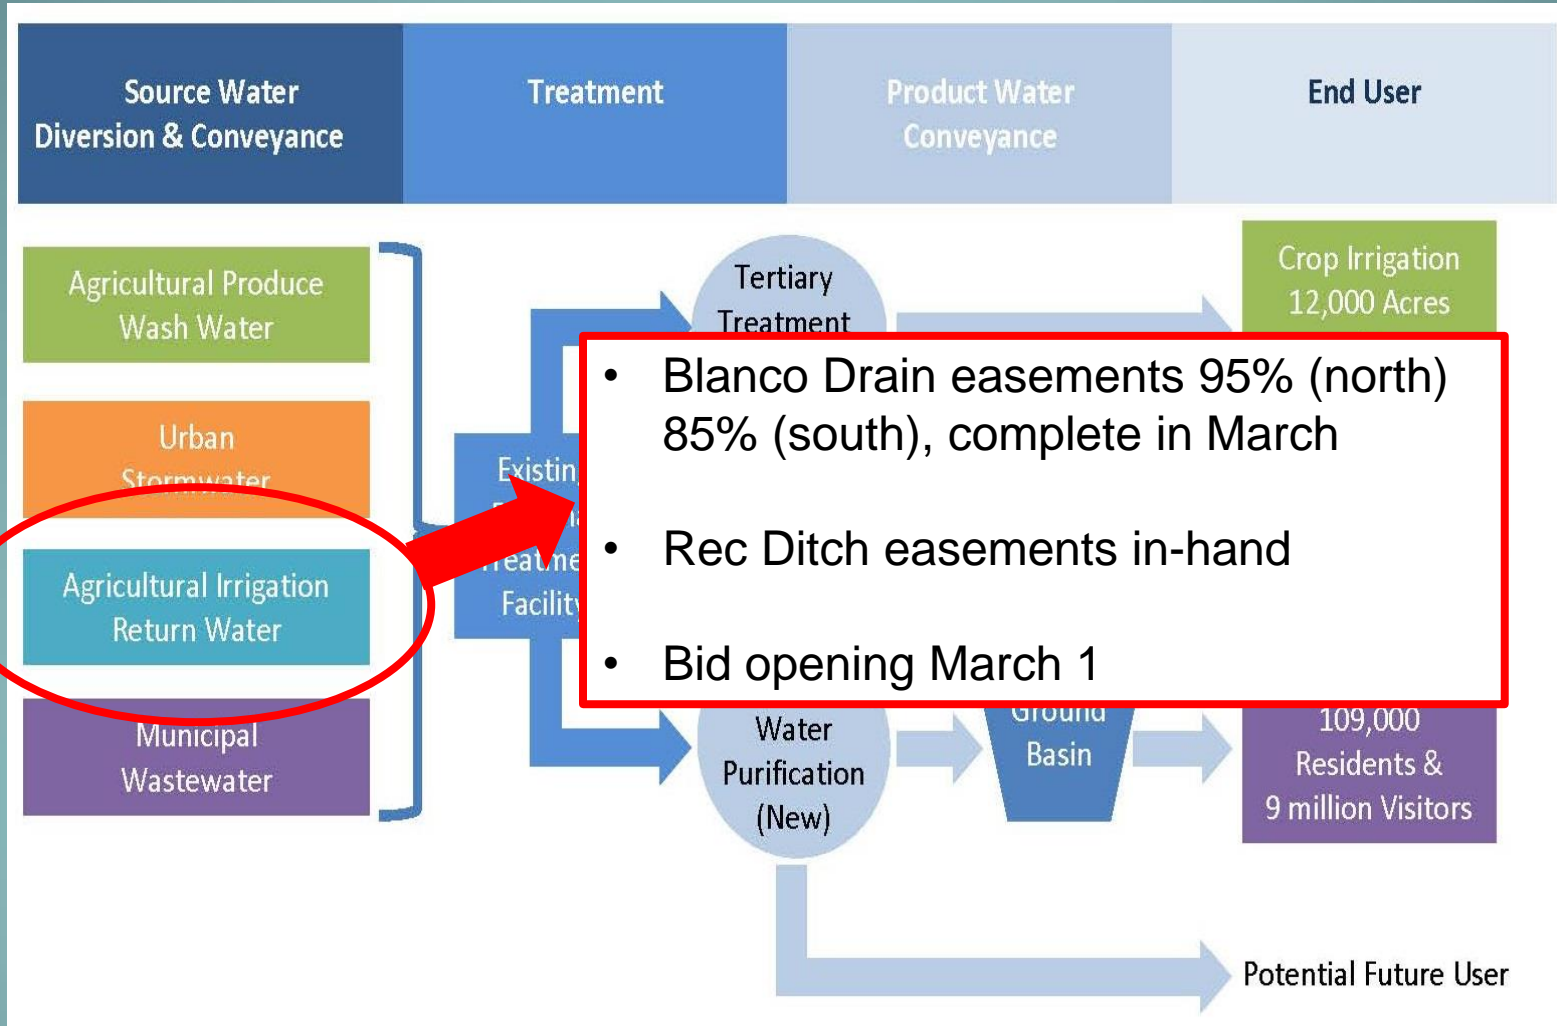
Source Water Diversion & Conveyance

Treatment

Product Water Conveyance

End User

Agricultural Produce Wash Water

Urban Stormwater

Agricultural Irrigation Return Water

Municipal Wastewater

Tertiary Treatment

Existin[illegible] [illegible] Treatme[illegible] Facility

Water Purification (New)

Ground Basin

Crop Irrigation 12,000 Acres

109,000 Residents & 9 million Visitors

Potential Future User

• Blanco Drain easements 95% (north) 85% (south), complete in March

• Rec Ditch easements in-hand

• Bid opening March 1